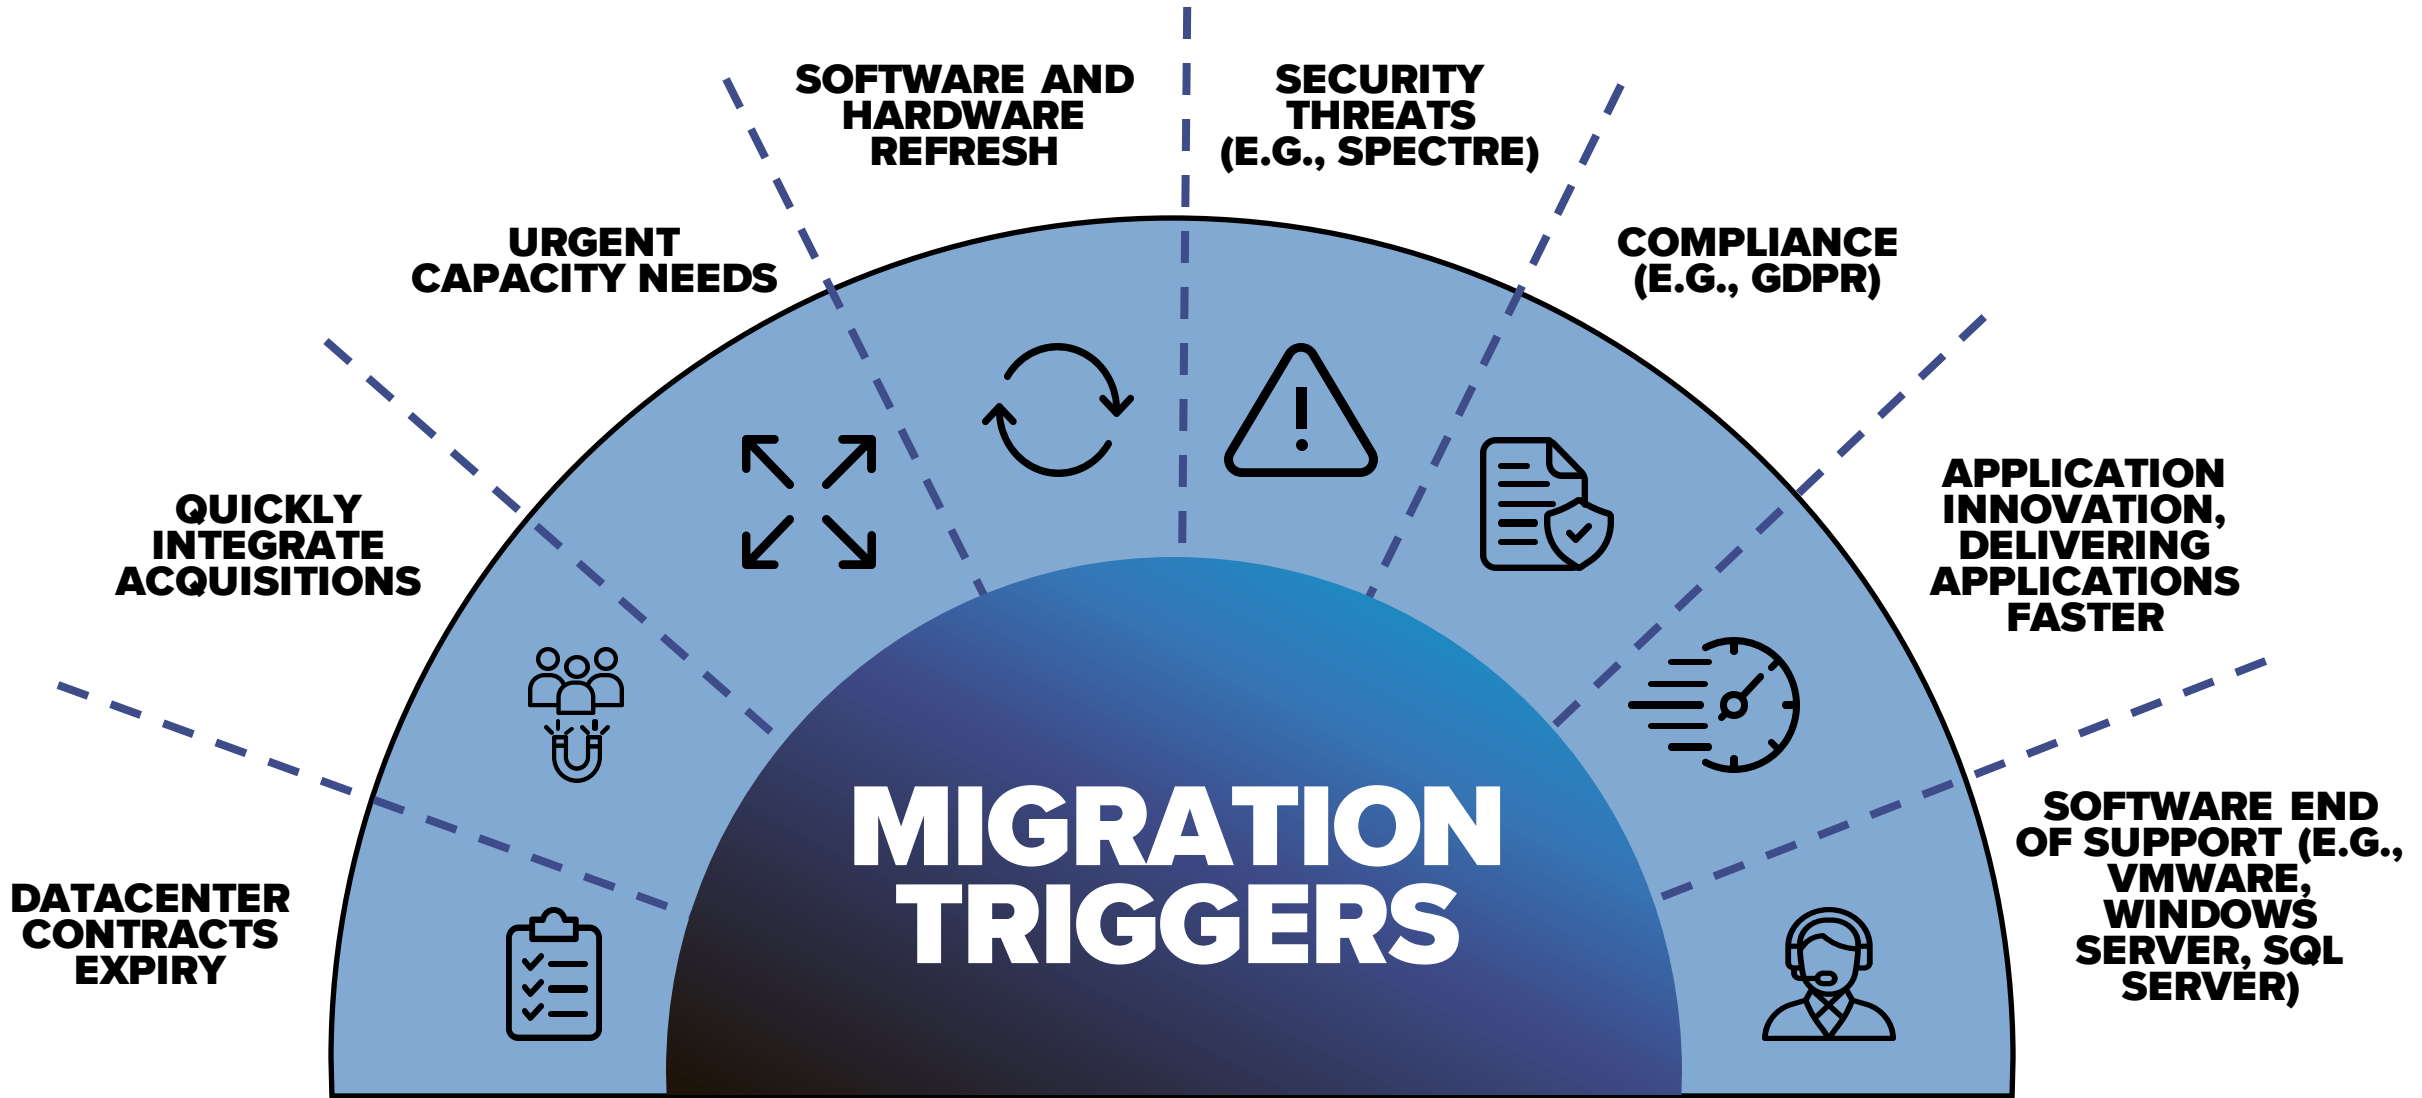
SOFTWARE AND HARDWARE REFRESH

SECURITY THREATS (E.G., SPECTRE)

URGENT CAPACITY NEEDS

COMPLIANCE (E.G., GDPR)

QUICKLY INTEGRATE ACQUISITIONS

APPLICATION INNOVATION, DELIVERING APPLICATIONS FASTER

DATACENTER CONTRACTS EXPIRY

SOFTWARE END OF SUPPORT (E.G., VMWARE, WINDOWS SERVER, SQL SERVER)

MIGRATION TRIGGERS